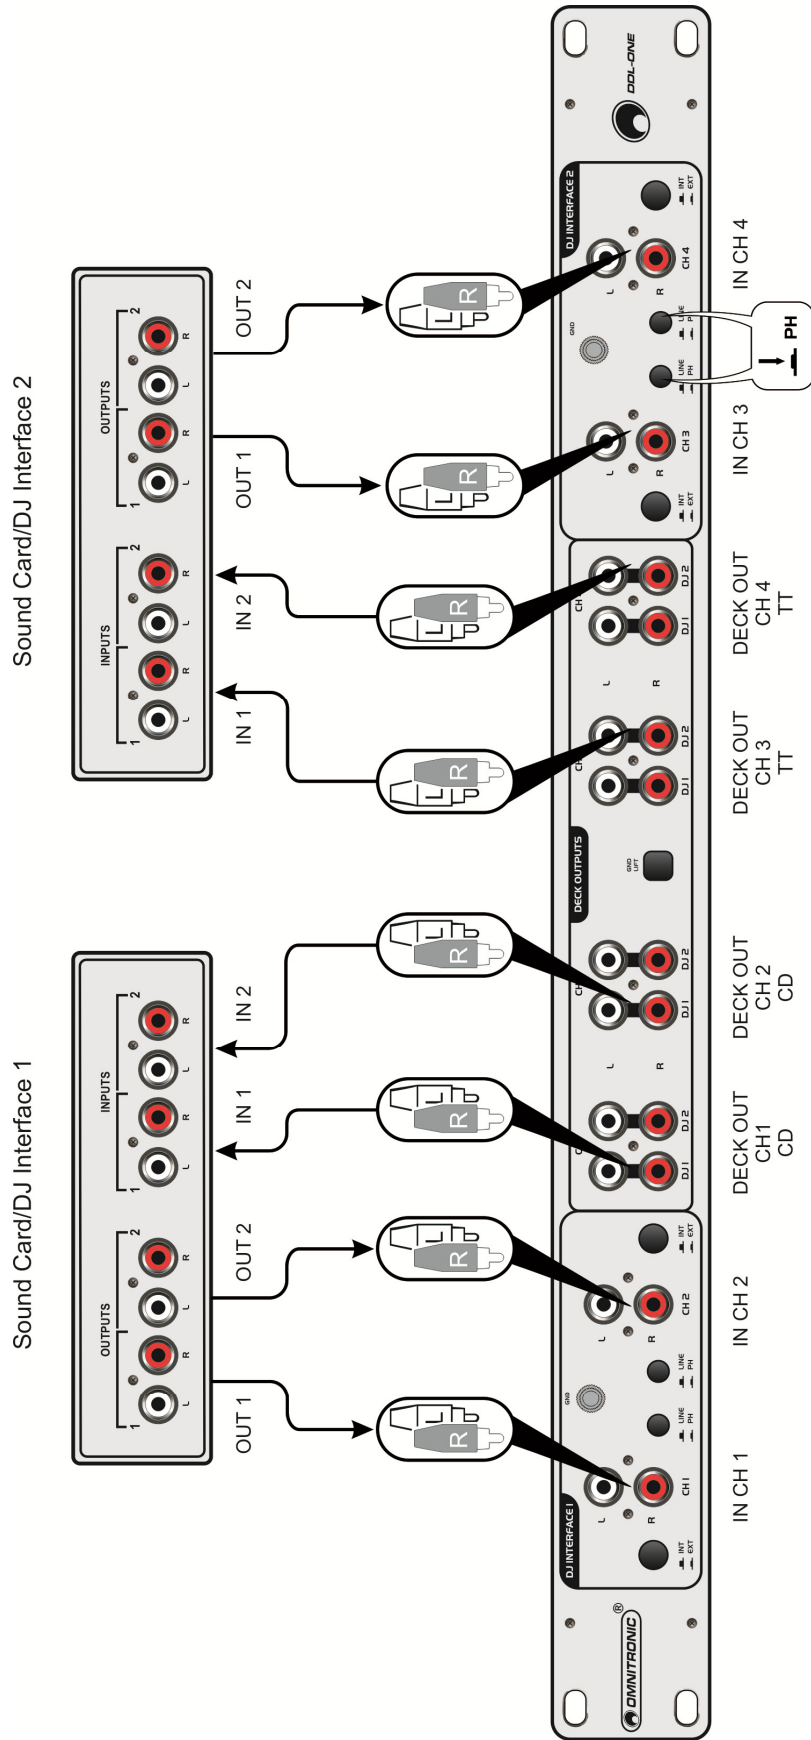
Sound Card/DJ Interface 2

INPUTS
1 L R 2 L R

OUTPUTS
1 L R 2 L R

IN 1
IN 2
OUT 1
OUT 2

R L
R L
R L
R L

Sound Card/DJ Interface 1

OUTPUTS
1 L R 2 L R

INPUTS
1 L R 2 L R

OUT 1
OUT 2
IN 1
IN 2

R L
R L
R L
R L

OMNITRONIC®

DJ INTERFACE 1
INT EXT
L R CH 1
LINE PH
GND
LINE PH
L R CH 2
INT EXT

DECK OUTPUTS
CH L R DJ 1 DJ 2
CH DJ 1 DJ 2
GND LIFT
CH L R DJ 1 DJ 2
CH DJ 1 DJ 2

DJ INTERFACE 2
INT EXT
L R CH 3
LINE PH
GND
LINE PH
L R CH 4
INT EXT

DDL-ONE

PH

IN CH 1
IN CH 2
DECK OUT CH1 CD
DECK OUT CH 2 CD
DECK OUT CH 3 TT
DECK OUT CH 4 TT
IN CH 3
IN CH 4